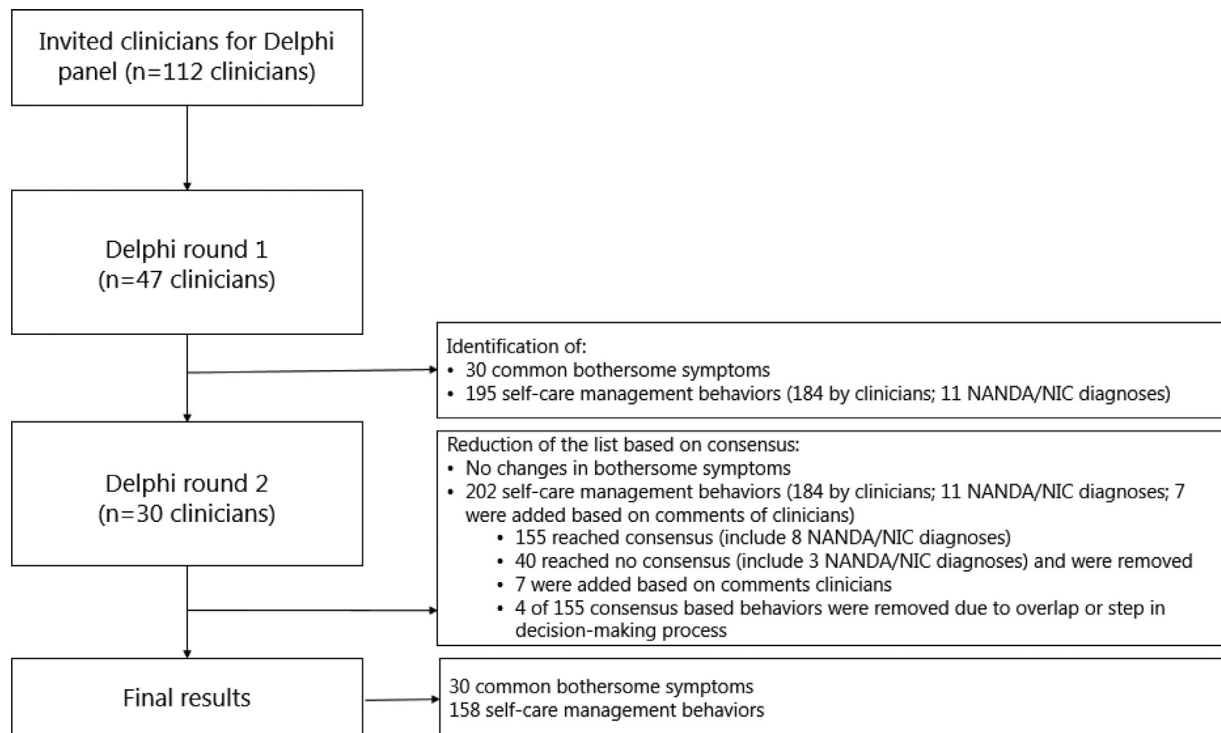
Invited clinicians for Delphi panel (n=112 clinicians)

Delphi round 1
(n=47 clinicians)

Identification of:
• 30 common bothersome symptoms
• 195 self-care management behaviors (184 by clinicians; 11 NANDA/NIC diagnoses)

Delphi round 2
(n=30 clinicians)

Reduction of the list based on consensus:
• No changes in bothersome symptoms
• 202 self-care management behaviors (184 by clinicians; 11 NANDA/NIC diagnoses; 7 were added based on comments of clinicians)
• 155 reached consensus (include 8 NANDA/NIC diagnoses)
• 40 reached no consensus (include 3 NANDA/NIC diagnoses) and were removed
• 7 were added based on comments clinicians
• 4 of 155 consensus based behaviors were removed due to overlap or step in decision-making process

Final results

30 common bothersome symptoms
158 self-care management behaviors